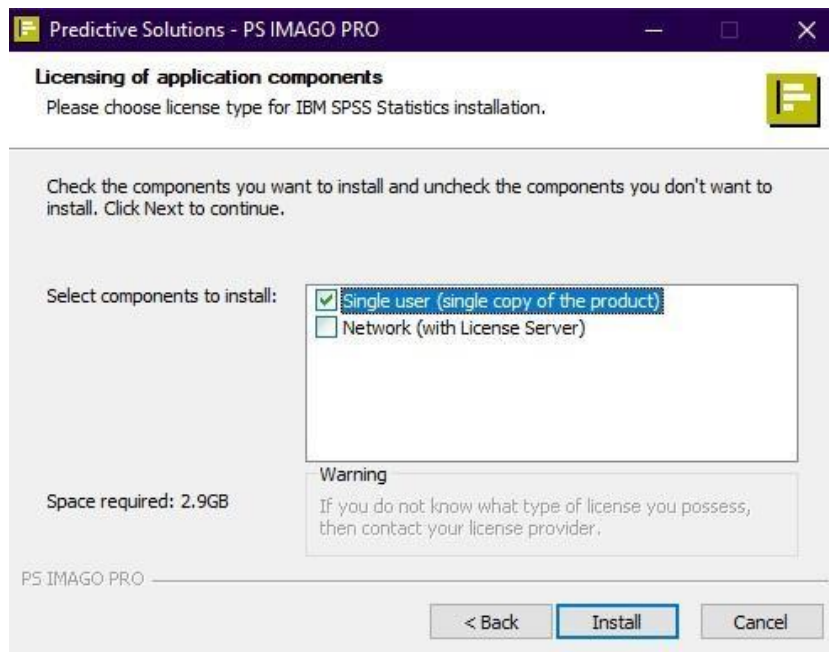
Predictive Solutions - PS IMAGO PRO

Licensing of application components
Please choose license type for IBM SPSS Statistics installation.

Check the components you want to install and uncheck the components you don't want to install. Click Next to continue.

Select components to install:

Single user (single copy of the product)
Network (with License Server)

Warning
If you do not know what type of license you possess, then contact your license provider.

Space required: 2.9GB

PS IMAGO PRO

< Back
Install
Cancel